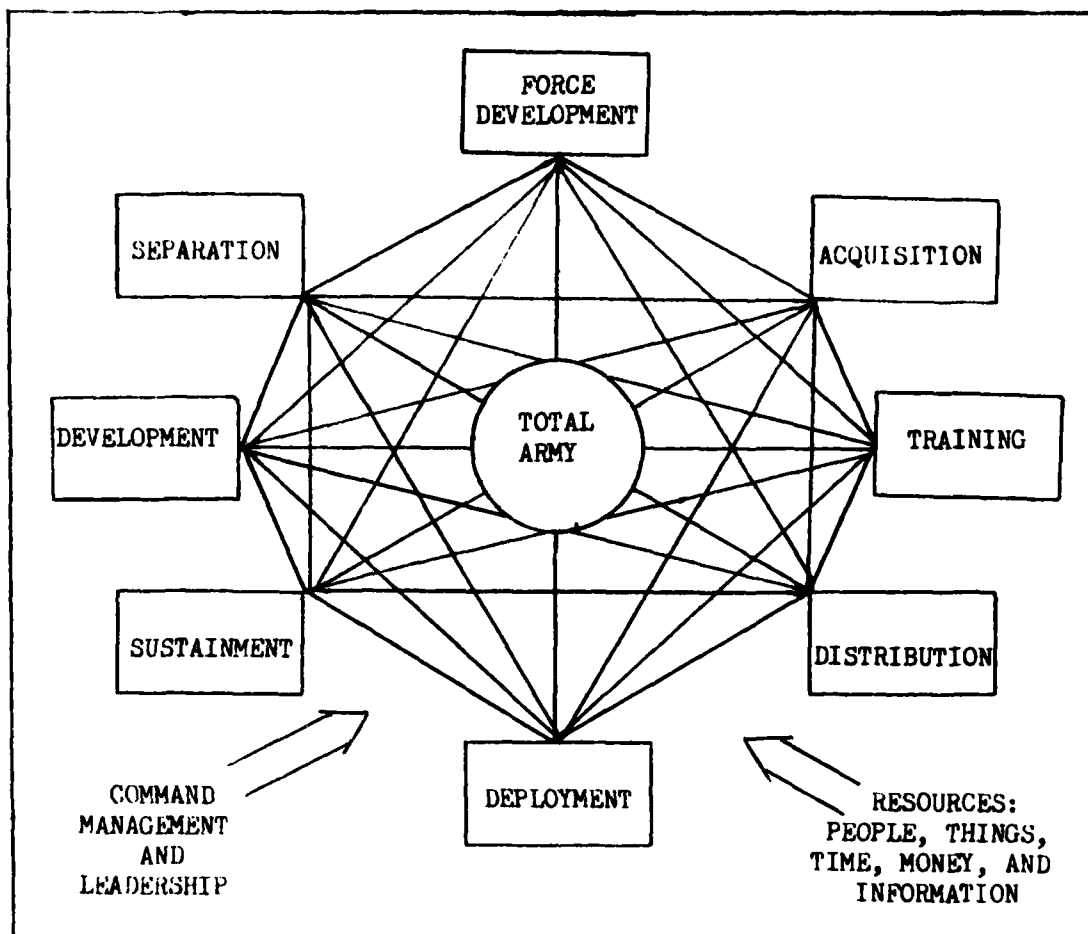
FORCE DEVELOPMENT

SEPARATION

ACQUISITION

DEVELOPMENT

TOTAL ARMY

TRAINING

SUSTAINMENT

DISTRIBUTION

DEPLOYMENT

COMMAND MANAGEMENT AND LEADERSHIP

RESOURCES: PEOPLE, THINGS, TIME, MONEY, AND INFORMATION